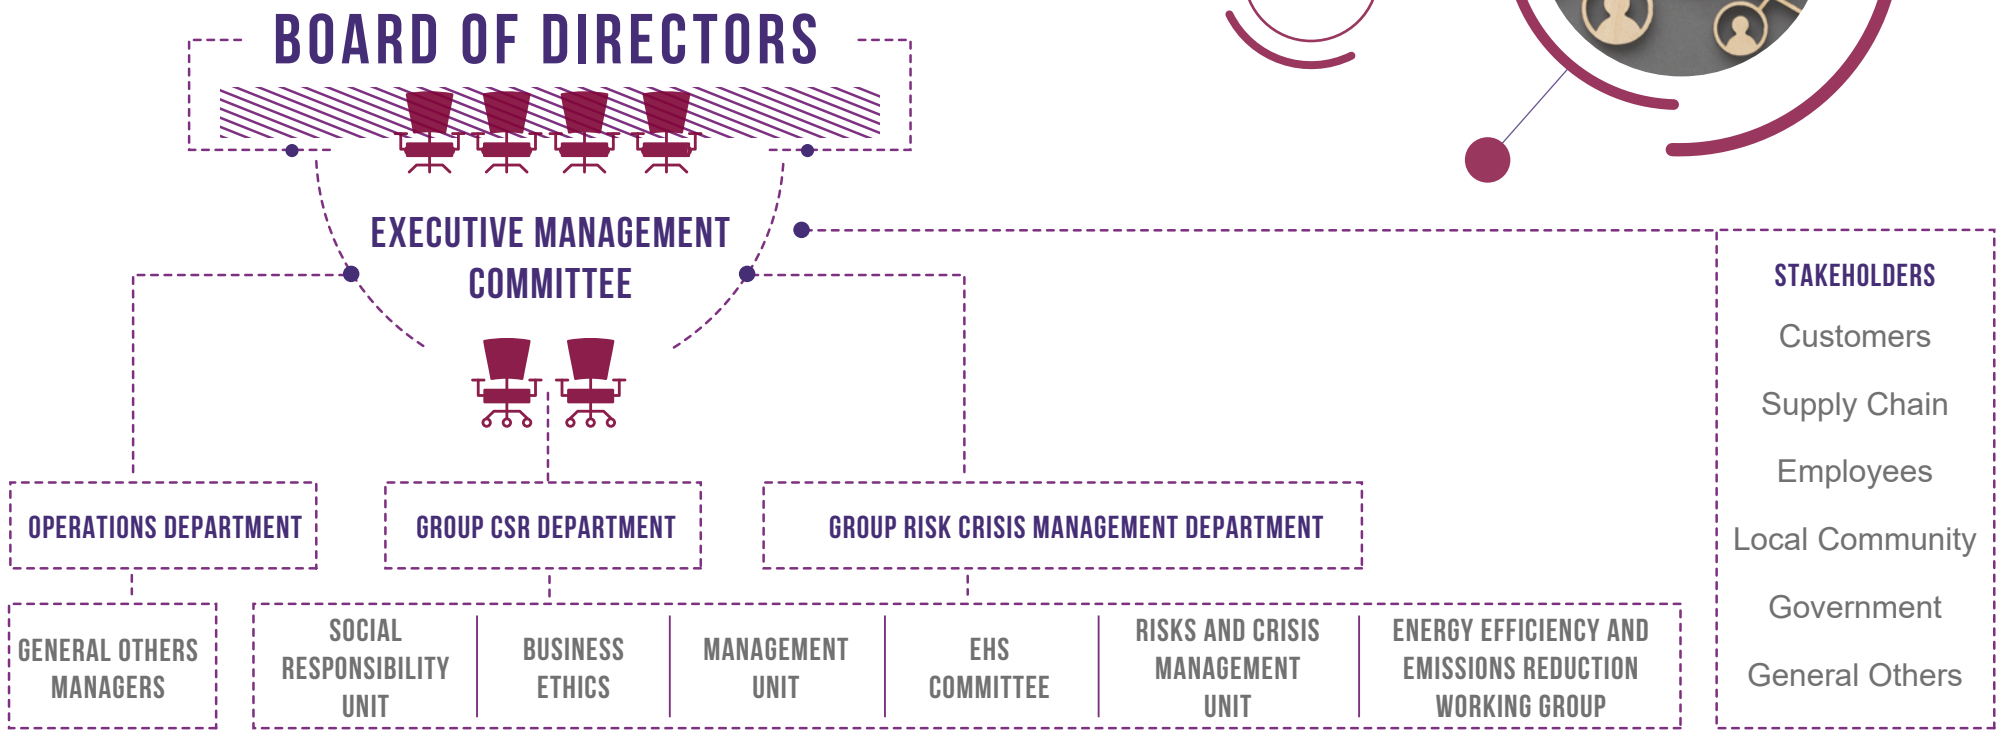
BOARD OF DIRECTORS

EXECUTIVE MANAGEMENT COMMITTEE

STAKEHOLDERS
Customers
Supply Chain
Employees
Local Community
Government
General Others

OPERATIONS DEPARTMENT

GROUP CSR DEPARTMENT

GROUP RISK CRISIS MANAGEMENT DEPARTMENT

GENERAL OTHERS MANAGERS

SOCIAL RESPONSIBILITY UNIT

BUSINESS ETHICS

MANAGEMENT UNIT

EHS COMMITTEE

RISKS AND CRISIS MANAGEMENT UNIT

ENERGY EFFICIENCY AND EMISSIONS REDUCTION WORKING GROUP